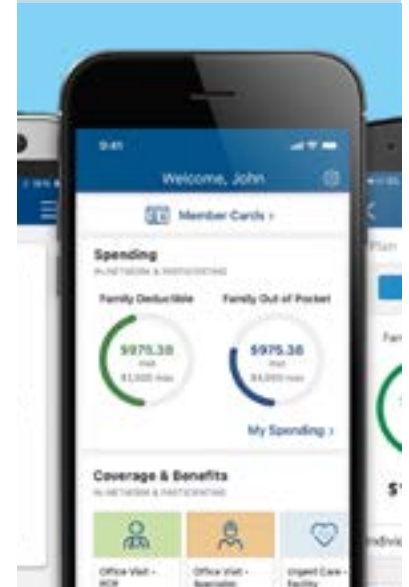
9:41

Welcome, John

Member Cards ›

Spending

IN-NETWORK & PARTICIPATING

Family Deductible

$975.38

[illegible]

Family Out of Pocket

$975.38

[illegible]

My Spending ›

Coverage & Benefits

IN-NETWORK & PARTICIPATING

Office Visit - PCP

Office Visit - Specialist

Urgent Care - Facility

Plan

Fam

$1

Individ